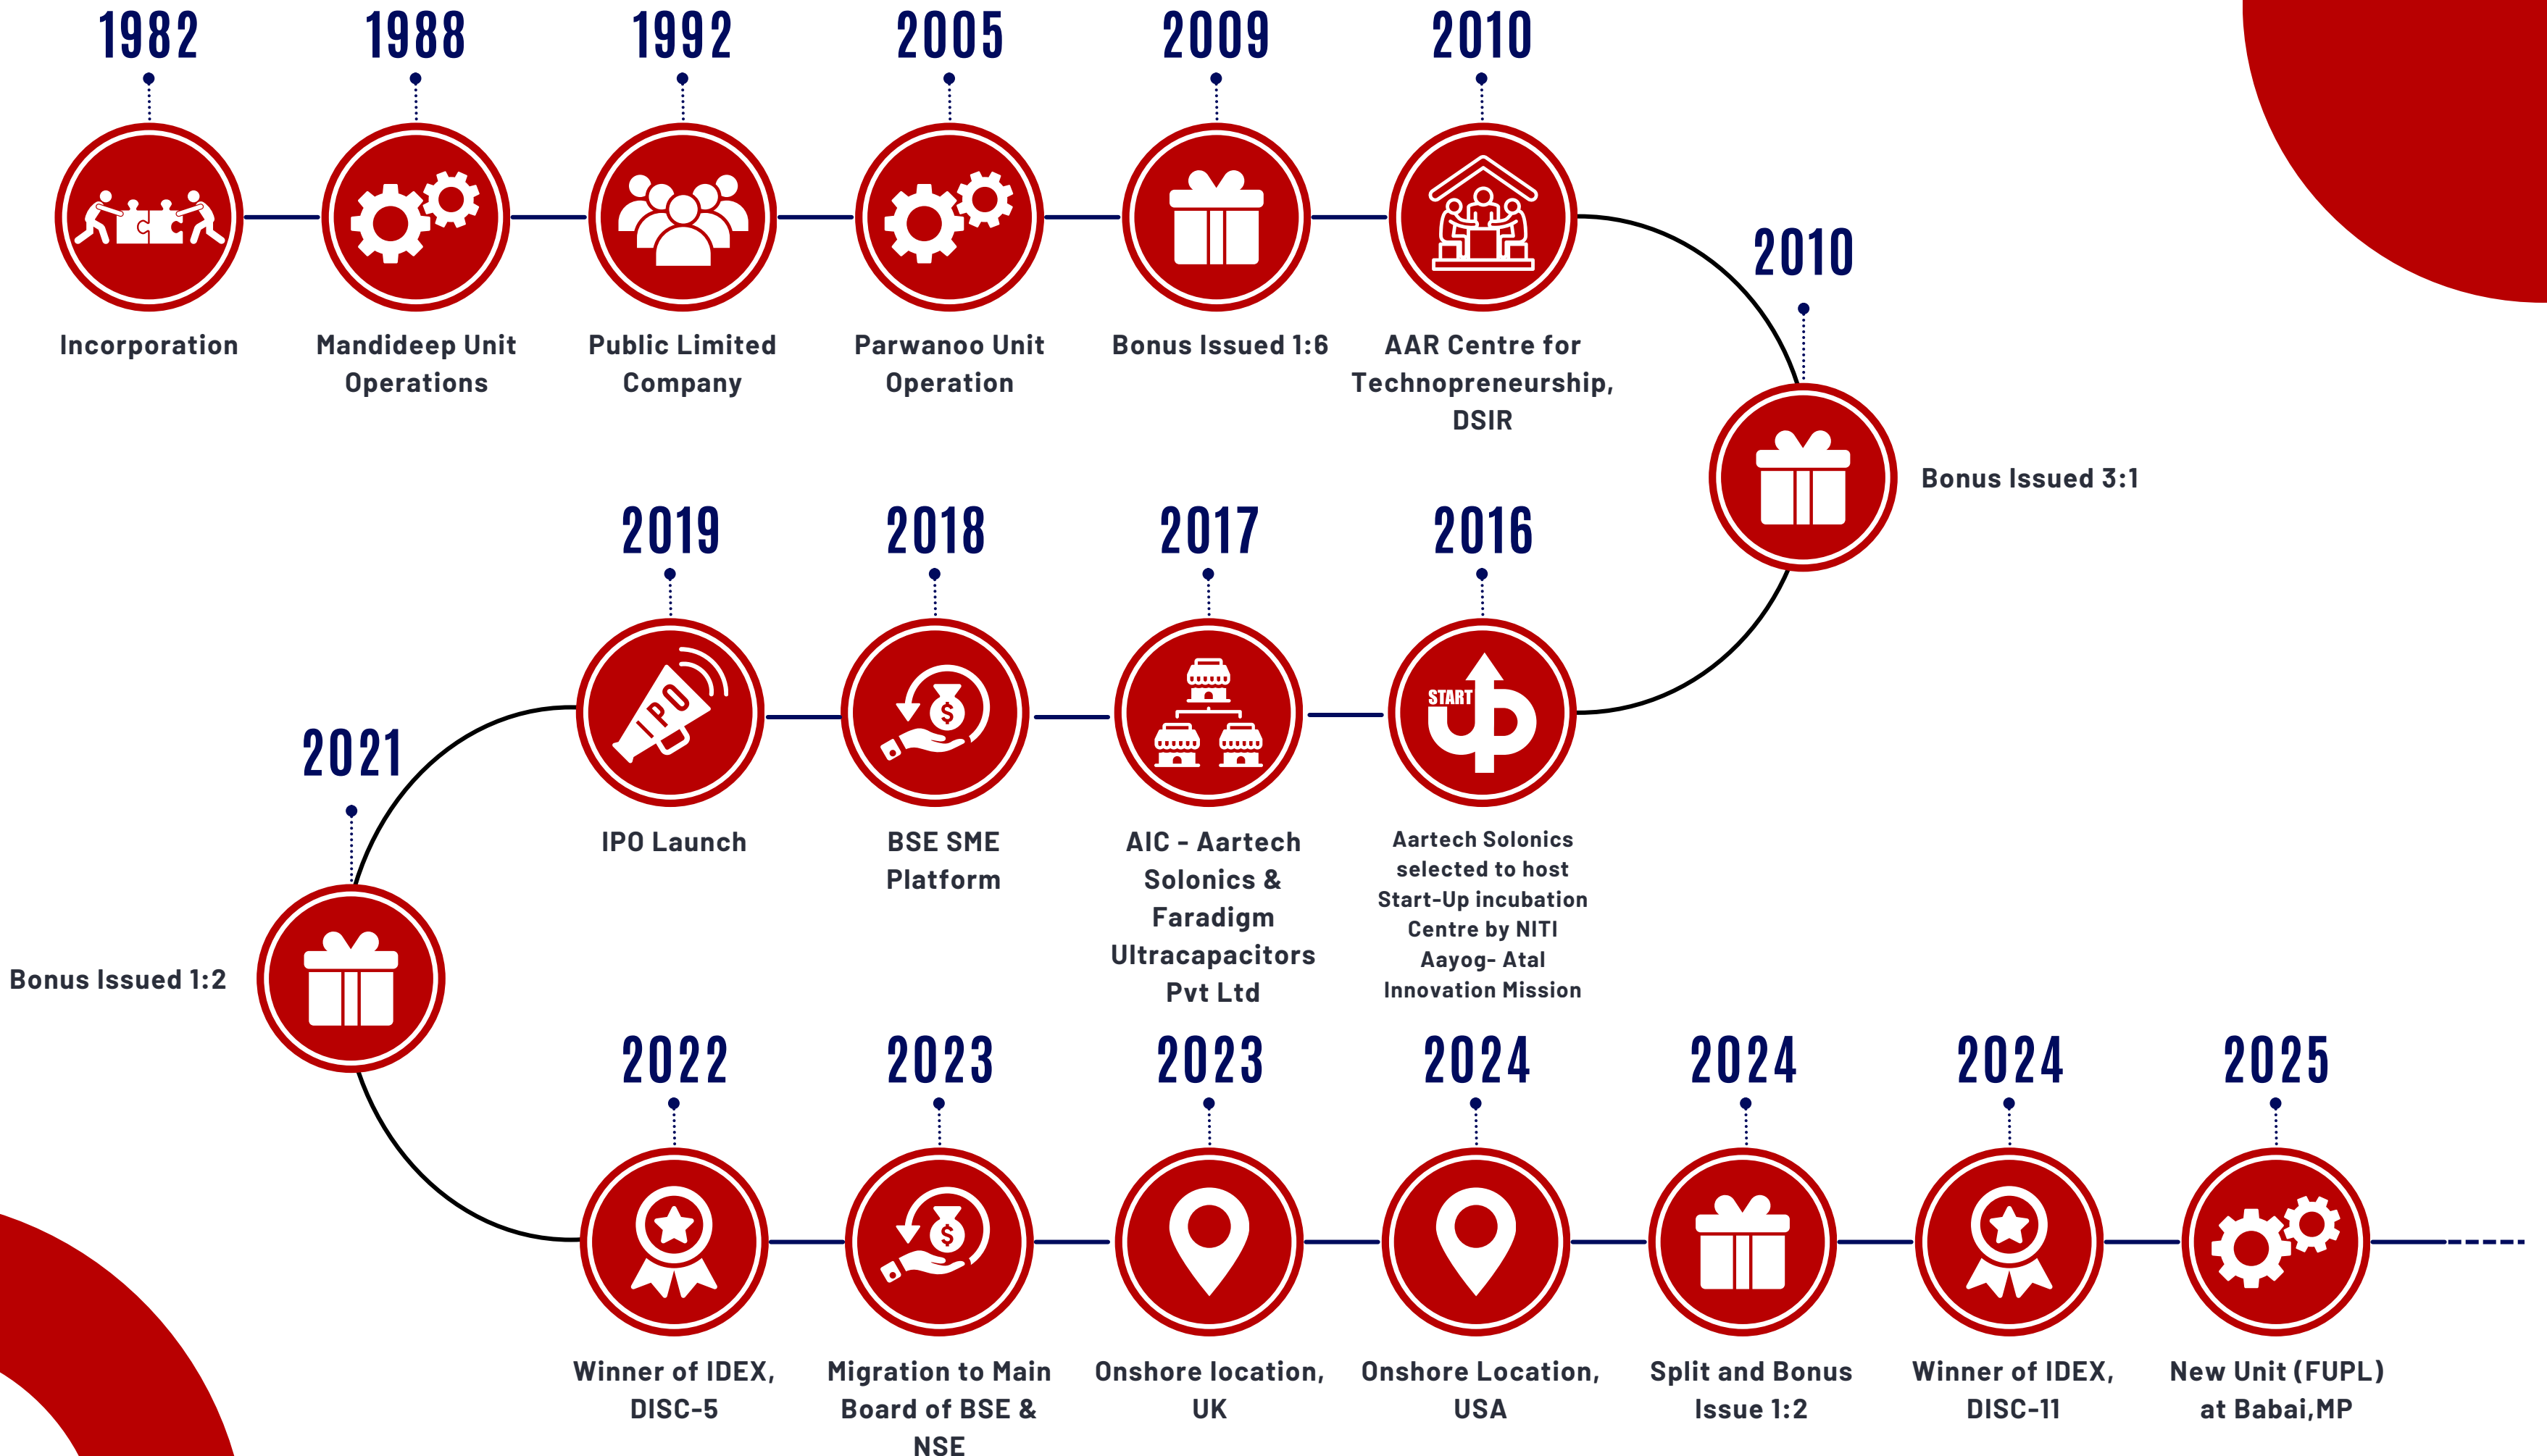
1982
Incorporation

1988
Mandideep Unit Operations

1992
Public Limited Company

2005
Parwanoo Unit Operation

2009
Bonus Issued 1:6

2010
AAR Centre for Technopreneurship, DSIR

2010
Bonus Issued 3:1

2016
START UP
Aartech Solonics selected to host Start-Up incubation Centre by NITI Aayog- Atal Innovation Mission

2017
AIC - Aartech Solonics & Faradigm Ultracapacitors Pvt Ltd

2018
BSE SME Platform

2019
IPO
IPO Launch

2021
Bonus Issued 1:2

2022
Winner of IDEX, DISC-5

2023
Migration to Main Board of BSE & NSE

2023
Onshore location, UK

2024
Onshore Location, USA

2024
Split and Bonus Issue 1:2

2024
Winner of IDEX, DISC-11

2025
New Unit (FUPL) at Babai,MP